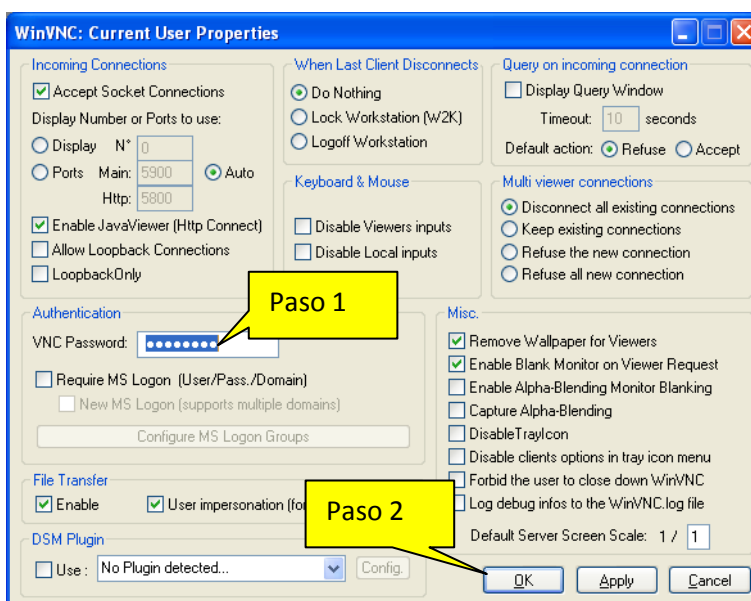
WinVNC: Current User Properties

Incoming Connections
Accept Socket Connections
Display Number or Ports to use:
Display N° 0
Ports Main: 5900 Auto
Http: 5800
Enable JavaViewer (Http Connect)
Allow Loopback Connections
LoopbackOnly

When Last Client Disconnects
Do Nothing
Lock Workstation (W2K)
Logoff Workstation

Keyboard & Mouse
Disable Viewers inputs
Disable Local inputs

Query on incoming connection
Display Query Window
Timeout: 10 seconds
Default action: Refuse Accept

Multi viewer connections
Disconnect all existing connections
Keep existing connections
Refuse the new connection
Refuse all new connection

Authentication
VNC Password: ••••••••
Paso 1
Require MS Logon (User/Pass./Domain)
New MS Logon (supports multiple domains)
Configure MS Logon Groups

Misc.
Remove Wallpaper for Viewers
Enable Blank Monitor on Viewer Request
Enable Alpha-Blending Monitor Blanking
Capture Alpha-Blending
DisableTrayIcon
Disable clients options in tray icon menu
Forbid the user to close down WinVNC
Log debug infos to the WinVNC.log file
Default Server Screen Scale: 1 / 1

File Transfer
Enable
User impersonation (fo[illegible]

Paso 2

DSM Plugin
Use : No Plugin detected...
Config.

OK
Apply
Cancel